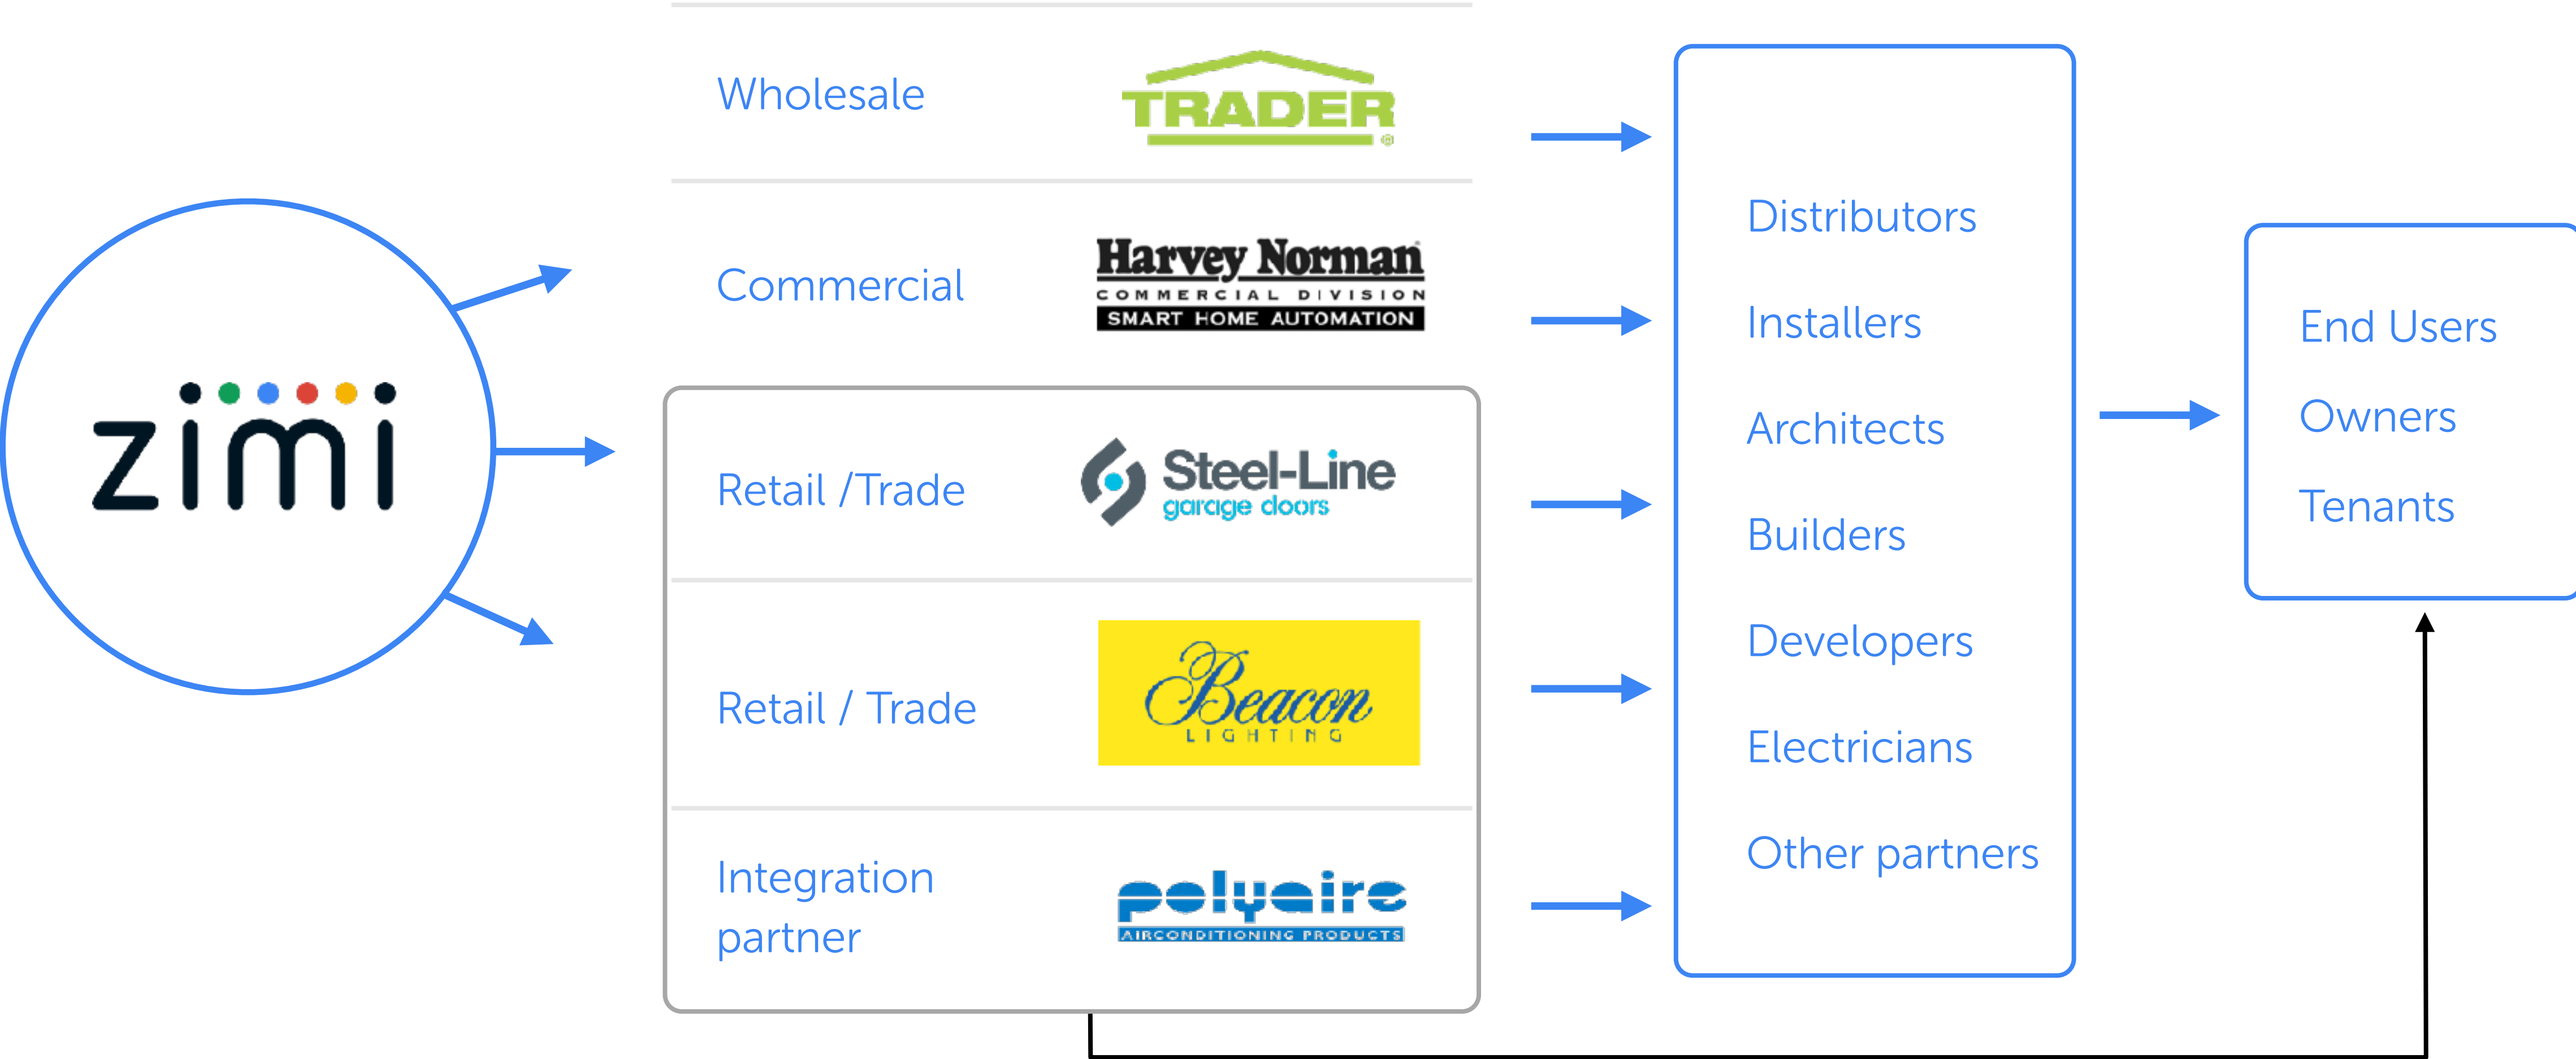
zimi

Wholesale
TRADER

Commercial
Harvey Norman
COMMERCIAL DIVISION
SMART HOME AUTOMATION

Retail /Trade
Steel-Line
garage doors

Retail / Trade
Beacon
LIGHTING

Integration partner
polyaire
AIRCONDITIONING PRODUCTS

Distributors
Installers
Architects
Builders
Developers
Electricians
Other partners

End Users
Owners
Tenants